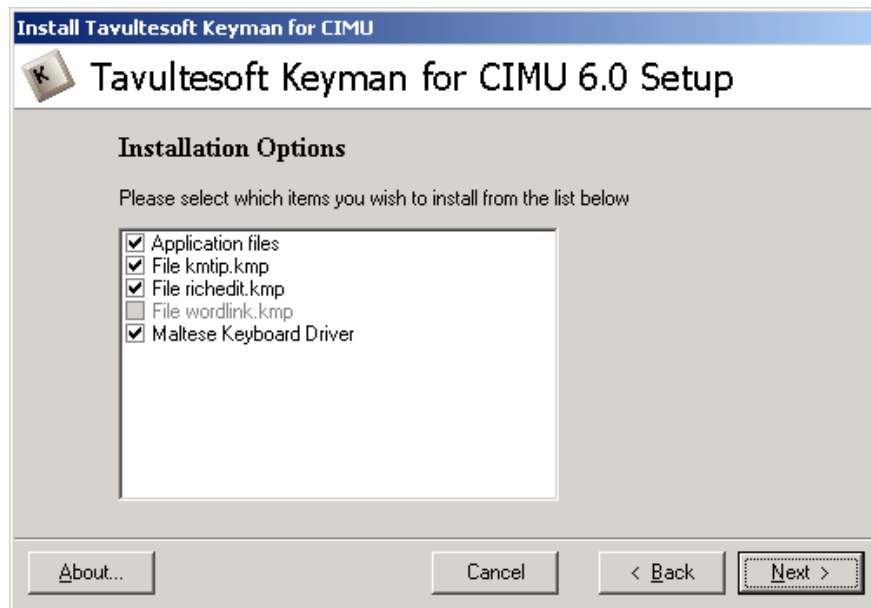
Install Tavultesoft Keyman for CIMU

K

Tavultesoft Keyman for CIMU 6.0 Setup

Installation Options

Please select which items you wish to install from the list below

☑ Application files
☑ File kmtip.kmp
☑ File richedit.kmp
☐ File wordlink.kmp
☑ Maltese Keyboard Driver

About...

Cancel

< Back

Next >